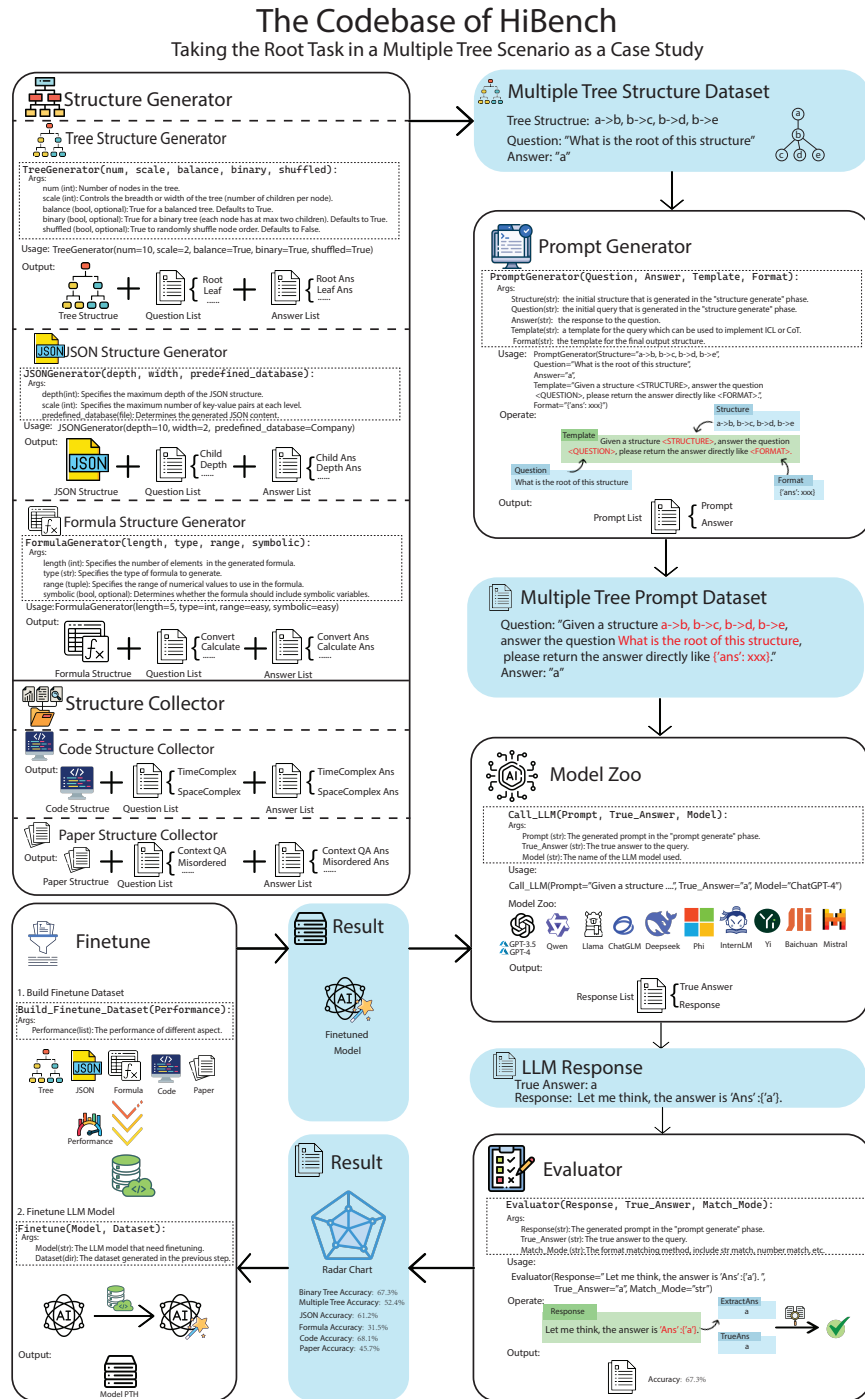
The Codebase of HiBench
Taking the Root Task in a Multiple Tree Scenario as a Case Study

Structure Generator

Tree Structure Generator

TreeGenerator(num, scale, balance, binary, shuffled):
Args:
num (int): Number of nodes in the tree.
scale (int): Controls the breadth or width of the tree (number of children per node).
balance (bool, optional): True for a balanced tree. Defaults to True.
binary (bool, optional): True for a binary tree (each node has at max two children). Defaults to True.
shuffled (bool, optional): True to randomly shuffle node order. Defaults to False.

Usage: TreeGenerator(num=10, scale=2, balance=True, binary=True, shuffled=True)
Output:
Tree Structrue + Question List { Root Leaf ...... + Answer List { Root Ans Leaf Ans ......

JSON Structure Generator
JSONGenerator(depth, width, predefined_database):
Args:
depth(int): Specifies the maximum depth of the JSON structure.
scale (int): Specifies the maximum number of key-value pairs at each level.
predefined_database(file): Determines the generated JSON content.
Usage: JSONGenerator(depth=10, width=2, predefined_database=Company)
Output:
JSON
JSON Structrue + Question List { Child Depth ...... + Answer List { Child Ans Depth Ans ......

Formula Structure Generator
FormulaGenerator(length, type, range, symbolic):
Args:
length (int): Specifies the number of elements in the generated formula.
type (str): Specifies the type of formula to generate.
range (tuple): Specifies the range of numerical values to use in the formula.
symbolic (bool, optional): Determines whether the formula should include symbolic variables.
Usage:FormulaGenerator(length=5, type=int, range=easy, symbolic=easy)
Output:
Formula Structrue + Question List { Convert Calculate ...... + Answer List { Convert Ans Calculate Ans ......

Structure Collector

Code Structure Collector
Output:
Code Structrue + Question List { TimeComplex SpaceComplex + Answer List { TimeComplex Ans SpaceComplex Ans

Paper Structure Collector
Output:
Paper Structrue + Question List { Context QA Misordered ...... + Answer List { Context QA Ans Misordered Ans ......

Multiple Tree Structure Dataset
Tree Structrue: a->b, b->c, b->d, b->e
Question: "What is the root of this structure"
Answer: "a"
a b c d e

Prompt Generator
PromptGenerator(Question, Answer, Template, Format):
Args:
Structure(str): the initial structure that is generated in the "structure generate" phase.
Question(str): the initial query that is generated in the "structure generate" phase.
Answer(str): the response to the question.
Template(str): a template for the query which can be used to implement ICL or CoT.
Format(str): the template for the final output structure.
Usage: PromptGenerator(Structure="a->b, b->c, b->d, b->e",
Question="What is the root of this structure",
Answer="a",
Template="Given a structure <STRUCTURE>, answer the question <QUESTION>, please return the answer directly like <FORMAT>.",
Format="{'ans': xxx}")
Operate:
Structure
a->b, b->c, b->d, b->e
Template
Given a structure <STRUCTURE>, answer the question <QUESTION>, please return the answer directly like <FORMAT>.
Question
What is the root of this structure
Format
{'ans': xxx}
Output:
Prompt List { Prompt Answer

Multiple Tree Prompt Dataset
Question: "Given a structure a->b, b->c, b->d, b->e, answer the question What is the root of this structure, please return the answer directly like {'ans': xxx}."
Answer: "a"

Model Zoo
Call_LLM(Prompt, True_Answer, Model):
Args:
Prompt (str): The generated prompt in the "prompt generate" phase.
True_Answer (str): The true answer to the query.
Model (str): The name of the LLM model used.
Usage:
Call_LLM(Prompt="Given a structure ....", True_Answer="a", Model="ChatGPT-4")
Model Zoo:
GPT-3.5 GPT-4 Qwen Llama ChatGLM Deepseek Phi InternLM Yi Baichuan Mistral
Output:
Response List { True Answer Response

LLM Response
True Answer: a
Response: Let me think, the answer is 'Ans' :{'a'}.

Evaluator
Evaluator(Response, True_Answer, Match_Mode):
Args:
Response(str): The generated prompt in the "prompt generate" phase.
True_Answer (str): The true answer to the query.
Match_Mode (str): The format matching method, include str match, number match, etc.
Usage:
Evaluator(Response=" Let me think, the answer is 'Ans':{'a'}. ",
True_Answer="a", Match_Mode="str")
Operate:
Response
Let me think, the answer is 'Ans' :{'a'}.
ExtractAns
a
TrueAns
a
Output:
Accuracy: 67.3%

Finetune
1. Build Finetune Dataset
Build_Finetune_Dataset(Performance):
Args:
Performance(list): The performance of different aspect.
Tree JSON Formula Code Paper
Performance
2. Finetune LLM Model
Finetune(Model, Dataset):
Args:
Model(str): The LLM model that need finetuning.
Dataset(dir): The dataset generated in the previous step.
AI AI
Output:
Model PTH

Result
AI
Finetuned Model

Result
Radar Chart
Binary Tree Accuracy: 67.3%
Multiple Tree Accuracy: 52.4%
JSON Accuracy: 61.2%
Formula Accuracy: 31.5%
Code Accuracy: 68.1%
Paper Accuracy: 45.7%